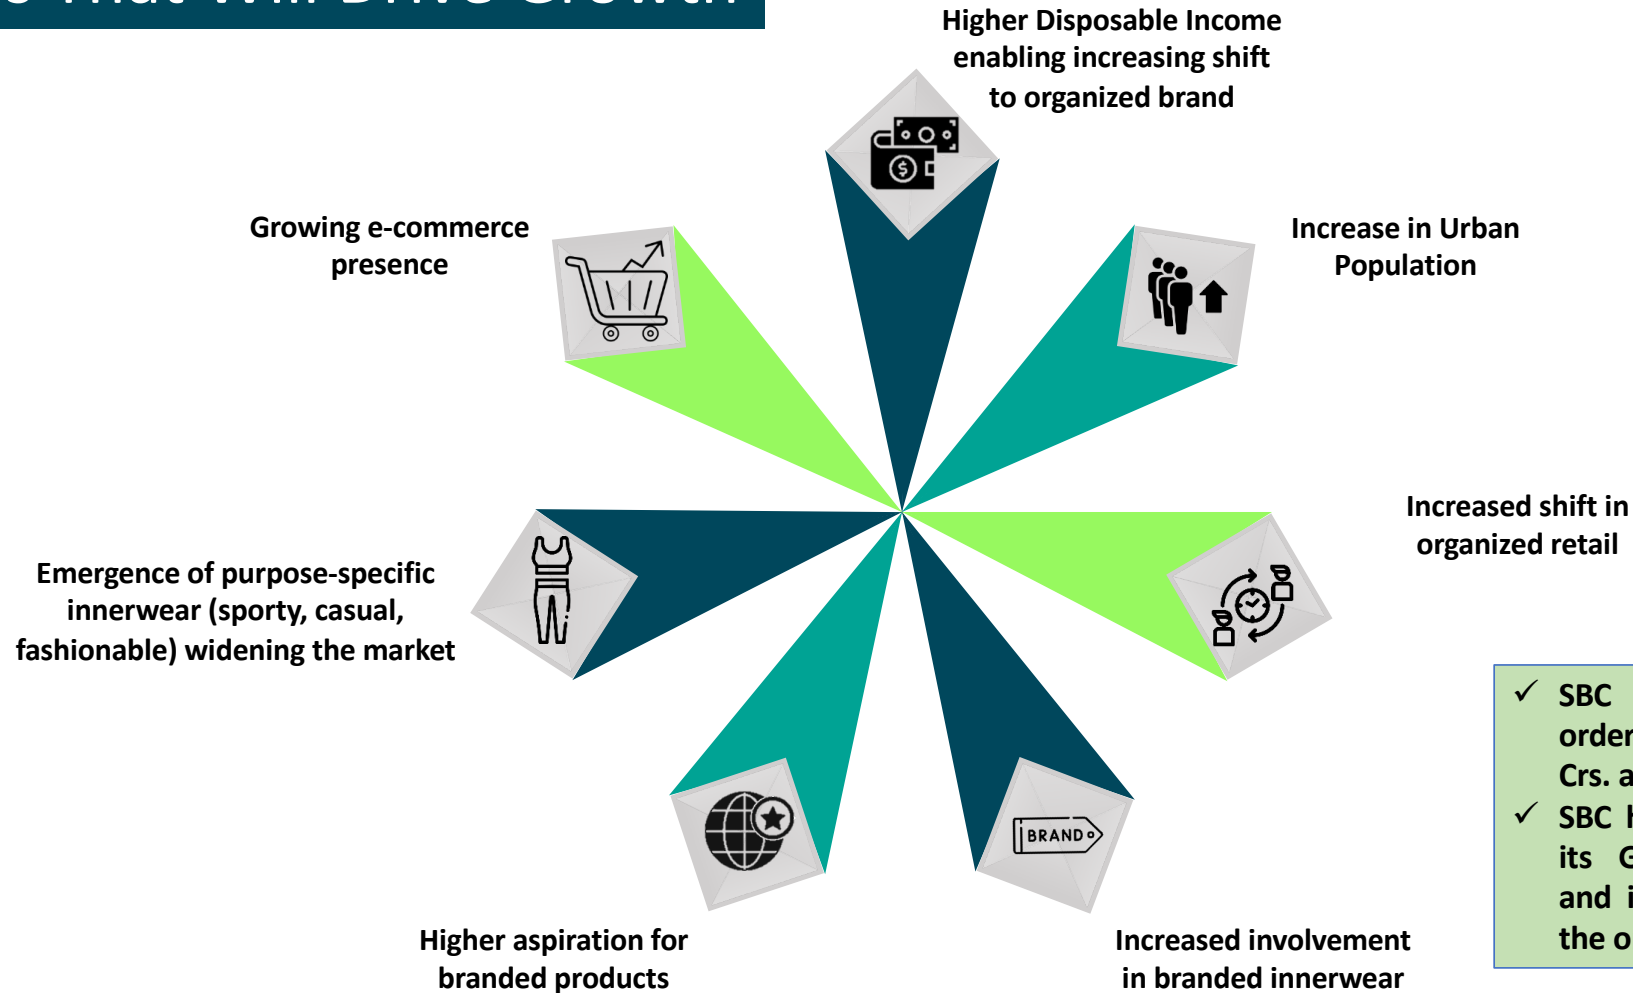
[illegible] That Will Drive Growth

Higher Disposable Income enabling increasing shift to organized brand

Growing e-commerce presence

Increase in Urban Population

Increased shift in organized retail

Emergence of purpose-specific innerwear (sporty, casual, fashionable) widening the market

BRAND

Higher aspiration for branded products

Increased involvement in branded innerwear

✓ SBC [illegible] order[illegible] Crs. a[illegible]
✓ SBC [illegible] its G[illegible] and i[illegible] the o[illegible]